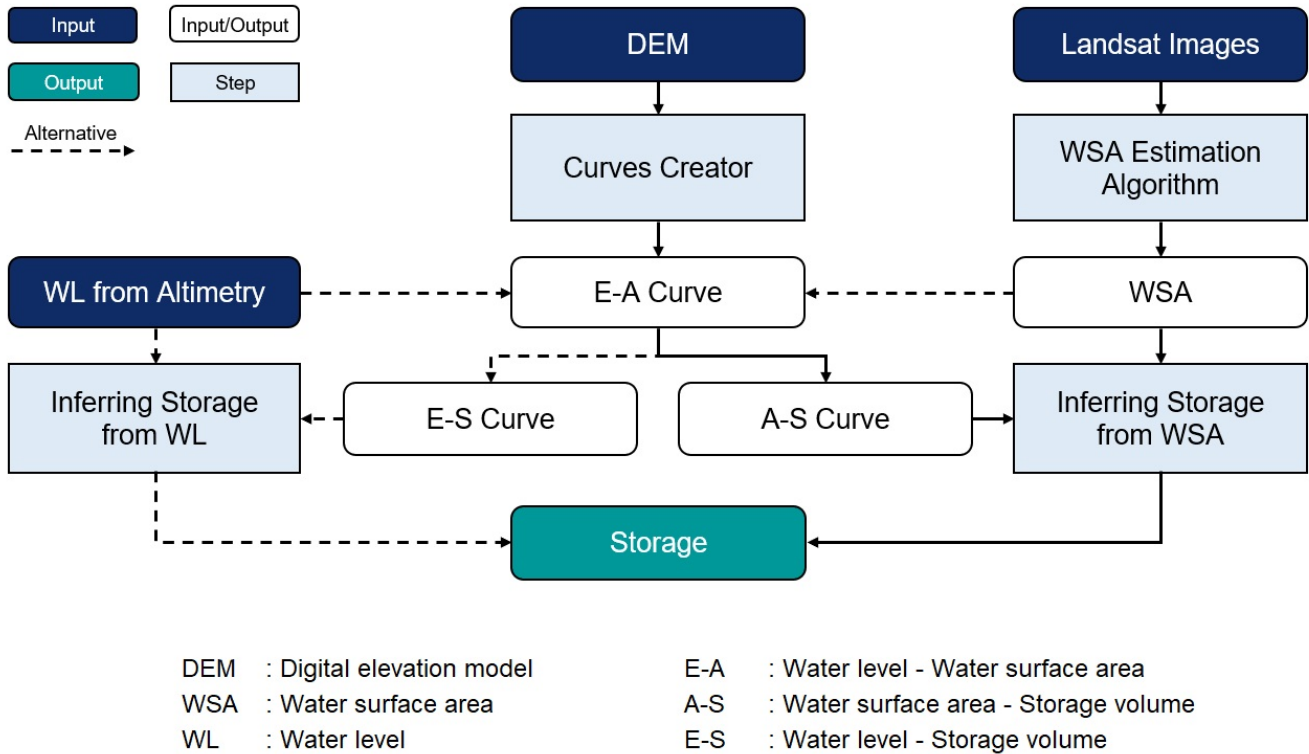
Input

Input/Output

Output

Step

Alternative

DEM

Landsat Images

Curves Creator

WSA Estimation Algorithm

WL from Altimetry

E-A Curve

WSA

Inferring Storage from WL

E-S Curve

A-S Curve

Inferring Storage from WSA

Storage

DEM : Digital elevation model
WSA : Water surface area
WL : Water level

E-A : Water level - Water surface area
A-S : Water surface area - Storage volume
E-S : Water level - Storage volume